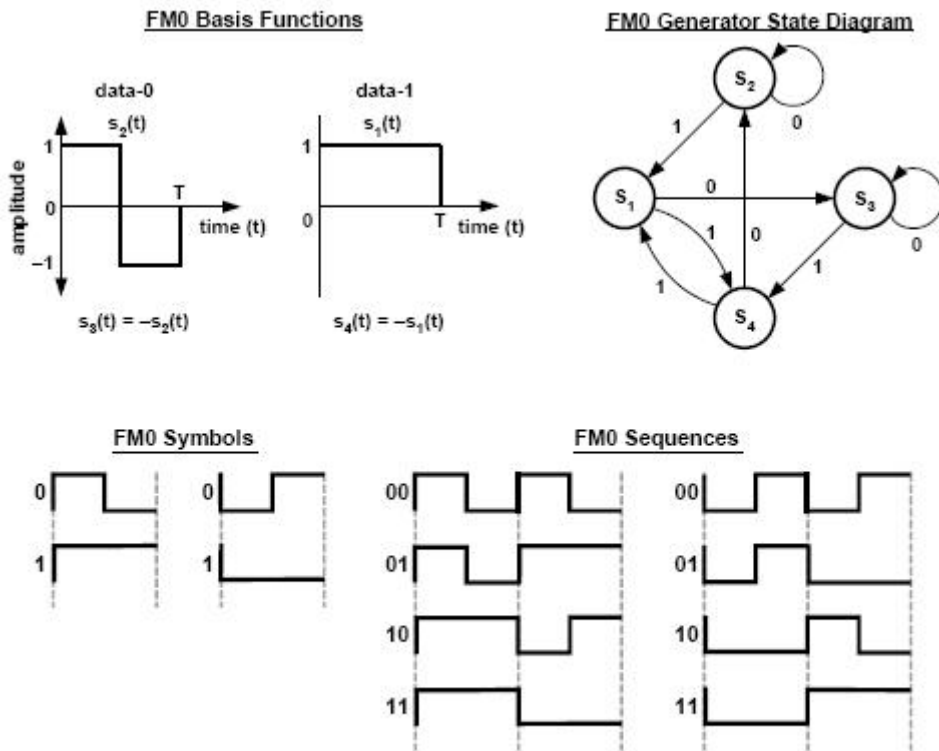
FM0 Basis Functions

data-0

$s_2(t)$

1

amplitude

0

T

time (t)

−1

$s_3(t) = -s_2(t)$

data-1

$s_1(t)$

1

0

T

time (t)

$s_4(t) = -s_1(t)$

FM0 Generator State Diagram

$S_2$

0

1

$S_1$

0

$S_3$

1

0

0

1

1

$S_4$

FM0 Symbols

0

1

0

1

FM0 Sequences

00

01

10

11

00

01

10

11